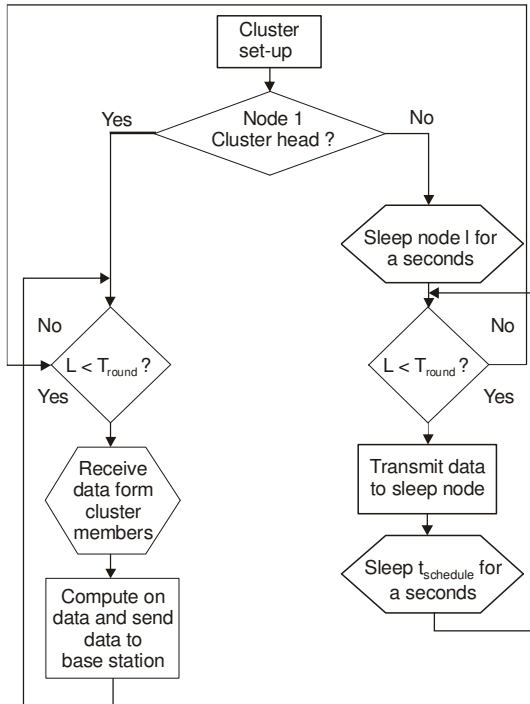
Cluster set-up

Node 1 Cluster head ?

Yes

No

Sleep node l for a seconds

No

$L < T_{round}$ ?

Yes

No

$L < T_{round}$ ?

Yes

Receive data form cluster members

Transmit data to sleep node

Sleep $t_{schedule}$ for a seconds

Compute on data and send data to base station